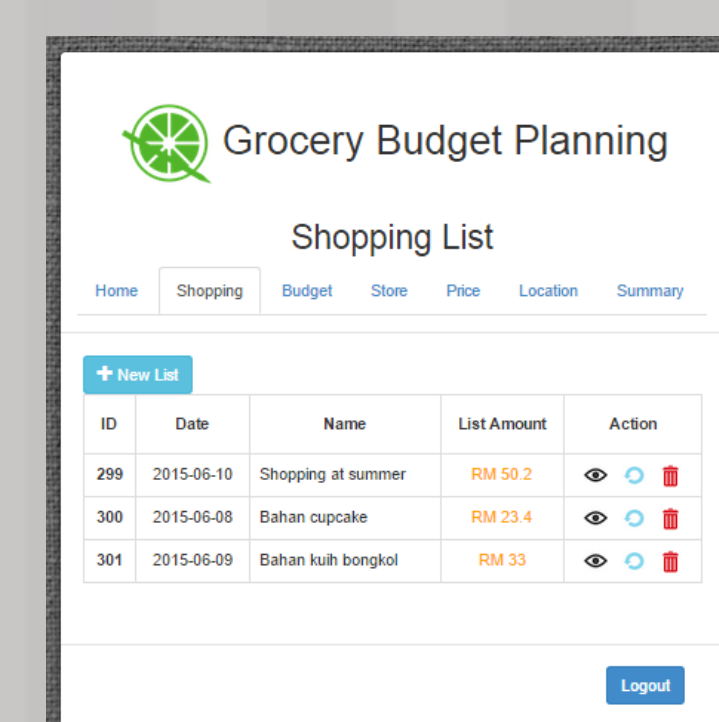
Grocery Budget Planning

Shopping List

Home | Shopping | Budget | Store | Price | Location | Summary

+ New List

| ID | Date | Name | List Amount | Action |
|---|---|---|---|---|
| 299 | 2015-06-10 | Shopping at summer | RM 50.2 | |
| 300 | 2015-06-08 | Bahan cupcake | RM 23.4 | |
| 301 | 2015-06-09 | Bahan kuih bongkol | RM 33 | |

Logout